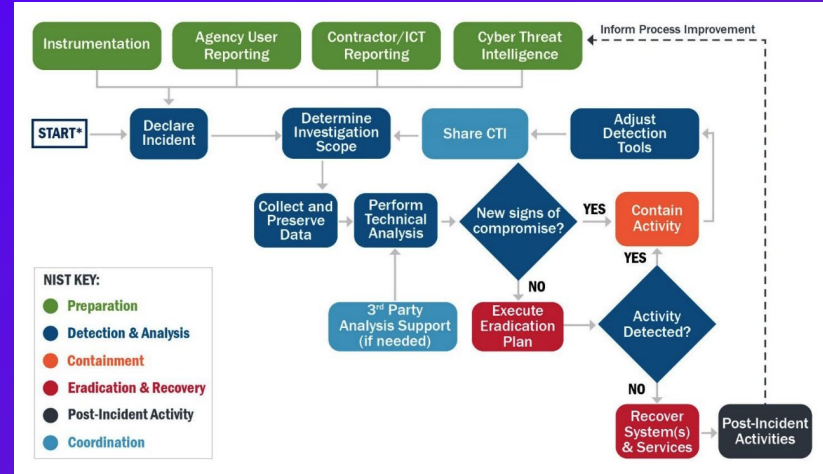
Instrumentation

Agency User Reporting

Contractor/ICT Reporting

Cyber Threat Intelligence

Inform Process Improvement

START*

Declare Incident

Determine Investigation Scope

Share CTI

Adjust Detection Tools

Collect and Preserve Data

Perform Technical Analysis

New signs of compromise?

YES

Contain Activity

YES

NO

NIST KEY:

Preparation

Detection & Analysis

Containment

Eradication & Recovery

Post-Incident Activity

Coordination

3rd Party Analysis Support (if needed)

Execute Eradication Plan

Activity Detected?

NO

Recover System(s) & Services

Post-Incident Activities